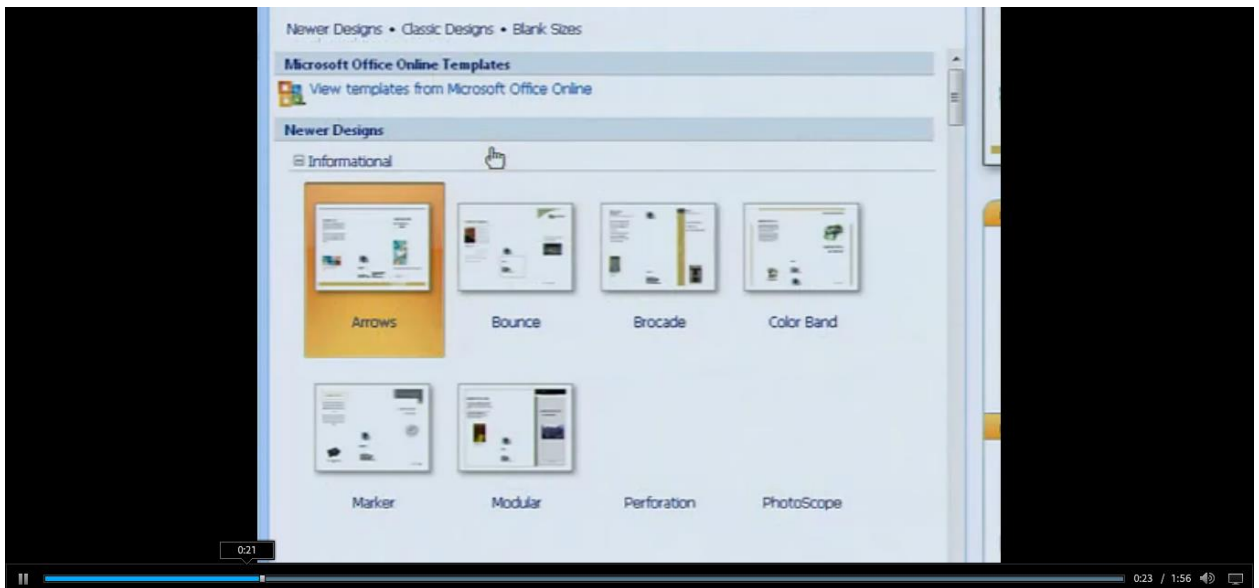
Newer Designs • Classic Designs • Blank Sizes

Microsoft Office Online Templates

View templates from Microsoft Office Online

Newer Designs

⊟ Informational

Arrows

Bounce

Brocade

Color Band

Marker

Modular

Perforation

PhotoScope

0:21

0:23 / 1:56